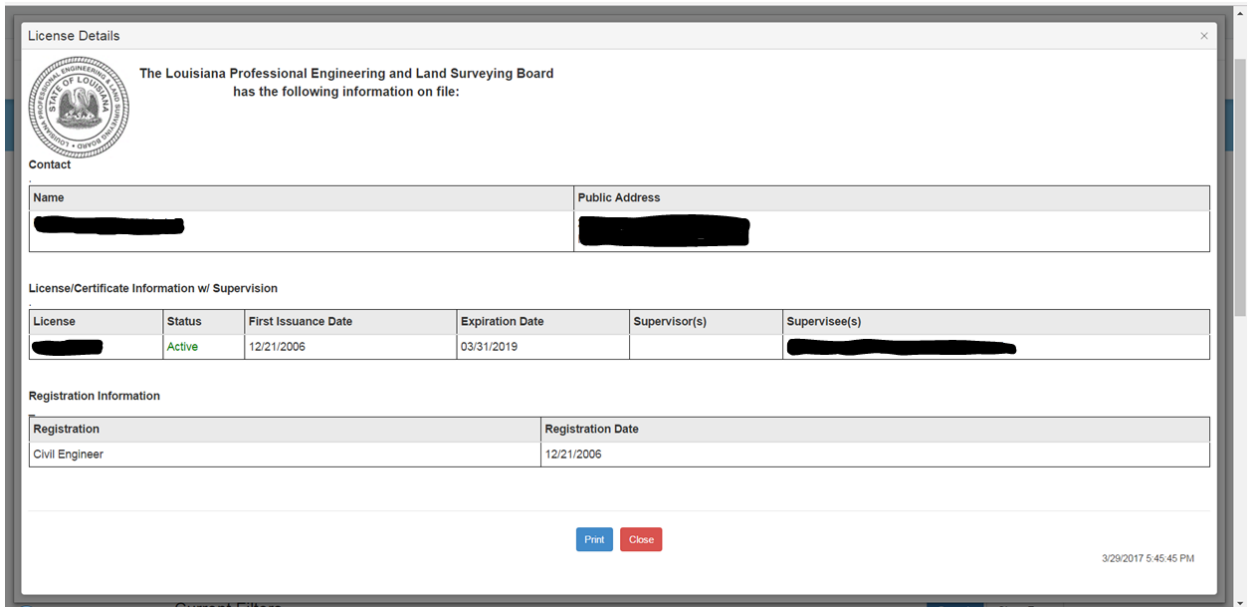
License Details ×

STATE OF LOUISIANA PROFESSIONAL ENGINEERING & LAND SURVEYING BOARD

The Louisiana Professional Engineering and Land Surveying Board has the following information on file:

Contact

| Name | Public Address |
|---|---|
| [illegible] | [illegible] |

License/Certificate Information w/ Supervision

| License | Status | First Issuance Date | Expiration Date | Supervisor(s) | Supervisee(s) |
|---|---|---|---|---|---|
| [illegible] | Active | 12/21/2006 | 03/31/2019 | | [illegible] |

Registration Information

| Registration | Registration Date |
|---|---|
| Civil Engineer | 12/21/2006 |

Print Close

3/29/2017 5:45:45 PM